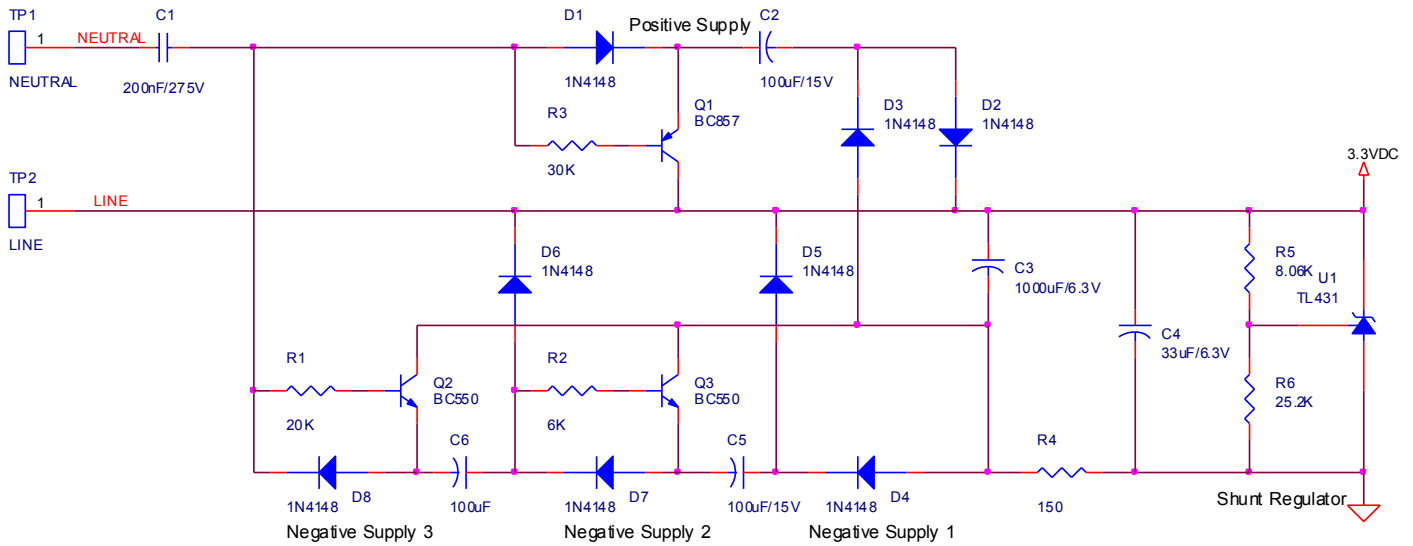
TP1
1
NEUTRAL
NEUTRAL
C1
200nF/275V
D1
1N4148
Positive Supply
C2
100uF/15V
R3
30K
Q1
BC857
D3
1N4148
D2
1N4148
3.3VDC
TP2
1
LINE
LINE
D6
1N4148
D5
1N4148
C3
1000uF/6.3V
R5
8.06K
U1
TL431
C4
33uF/6.3V
R1
20K
Q2
BC550
R2
6K
Q3
BC550
R6
25.2K
C6
100uF
C5
100uF/15V
R4
150
1N4148
D8
1N4148
D7
1N4148
D4
Shunt Regulator
Negative Supply 3
Negative Supply 2
Negative Supply 1